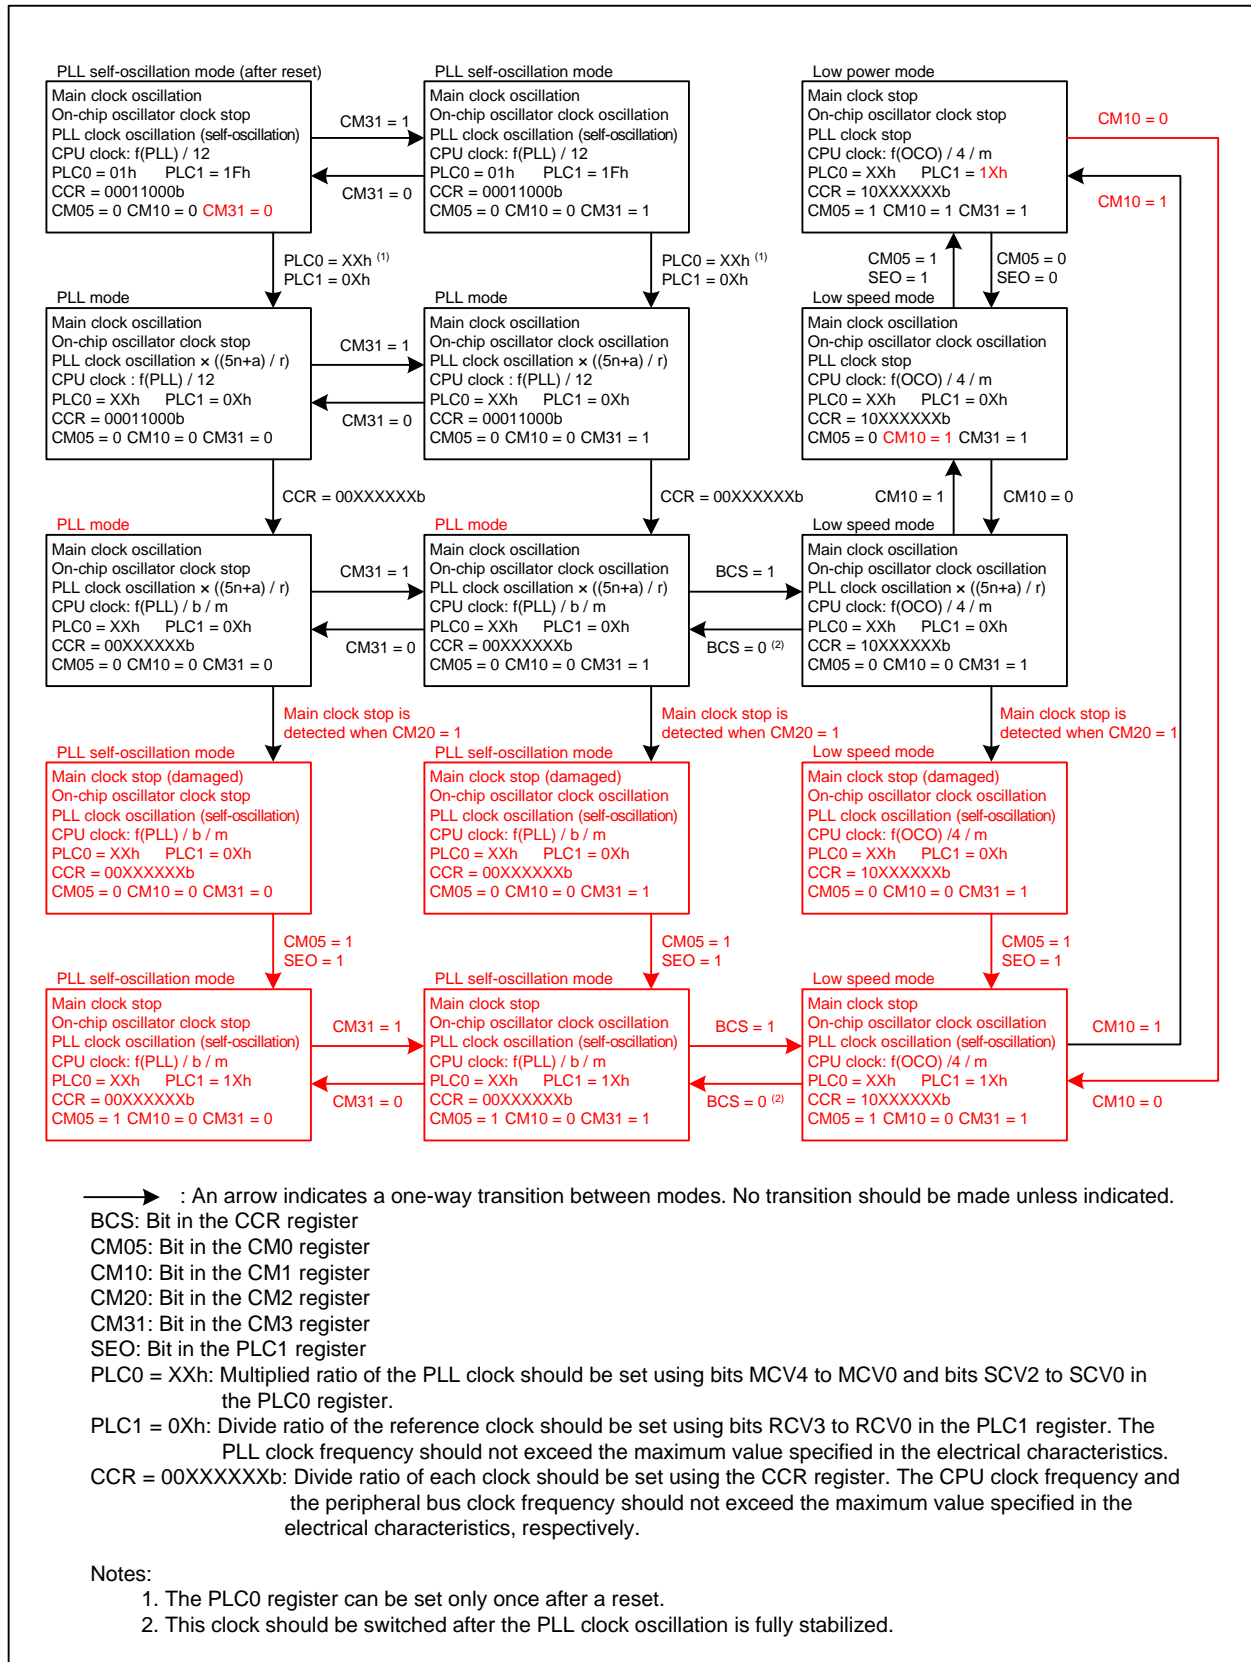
PLL self-oscillation mode (after reset)
Main clock oscillation
On-chip oscillator clock stop
PLL clock oscillation (self-oscillation)
CPU clock: f(PLL) / 12
PLC0 = 01h PLC1 = 1Fh
CCR = 00011000b
CM05 = 0 CM10 = 0 CM31 = 0

CM31 = 1
CM31 = 0

PLL self-oscillation mode
Main clock oscillation
On-chip oscillator clock oscillation
PLL clock oscillation (self-oscillation)
CPU clock: f(PLL) / 12
PLC0 = 01h PLC1 = 1Fh
CCR = 00011000b
CM05 = 0 CM10 = 0 CM31 = 1

Low power mode
Main clock stop
On-chip oscillator clock stop
PLL clock stop
CPU clock: f(OCO) / 4 / m
PLC0 = XXh PLC1 = 1Xh
CCR = 10XXXXXXb
CM05 = 1 CM10 = 1 CM31 = 1

CM10 = 0
CM10 = 1

PLC0 = XXh $^{(1)}$
PLC1 = 0Xh

PLC0 = XXh $^{(1)}$
PLC1 = 0Xh

CM05 = 1
SEO = 1
CM05 = 0
SEO = 0

PLL mode
Main clock oscillation
On-chip oscillator clock stop
PLL clock oscillation × ((5n+a) / r)
CPU clock : f(PLL) / 12
PLC0 = XXh PLC1 = 0Xh
CCR = 00011000b
CM05 = 0 CM10 = 0 CM31 = 0

CM31 = 1
CM31 = 0

PLL mode
Main clock oscillation
On-chip oscillator clock oscillation
PLL clock oscillation × ((5n+a) / r)
CPU clock : f(PLL) / 12
PLC0 = XXh PLC1 = 0Xh
CCR = 00011000b
CM05 = 0 CM10 = 0 CM31 = 1

Low speed mode
Main clock oscillation
On-chip oscillator clock oscillation
PLL clock stop
CPU clock: f(OCO) / 4 / m
PLC0 = XXh PLC1 = 0Xh
CCR = 10XXXXXXb
CM05 = 0 CM10 = 1 CM31 = 1

CCR = 00XXXXXXb
CCR = 00XXXXXXb
CM10 = 1
CM10 = 0

PLL mode
Main clock oscillation
On-chip oscillator clock stop
PLL clock oscillation × ((5n+a) / r)
CPU clock: f(PLL) / b / m
PLC0 = XXh PLC1 = 0Xh
CCR = 00XXXXXXb
CM05 = 0 CM10 = 0 CM31 = 0

CM31 = 1
CM31 = 0

PLL mode
Main clock oscillation
On-chip oscillator clock oscillation
PLL clock oscillation × ((5n+a) / r)
CPU clock: f(PLL) / b / m
PLC0 = XXh PLC1 = 0Xh
CCR = 00XXXXXXb
CM05 = 0 CM10 = 0 CM31 = 1

BCS = 1
BCS = 0 $^{(2)}$

Low speed mode
Main clock oscillation
On-chip oscillator clock oscillation
PLL clock oscillation × ((5n+a) / r)
CPU clock: f(OCO) / 4 / m
PLC0 = XXh PLC1 = 0Xh
CCR = 10XXXXXXb
CM05 = 0 CM10 = 0 CM31 = 1

Main clock stop is detected when CM20 = 1
Main clock stop is detected when CM20 = 1
Main clock stop is detected when CM20 = 1

PLL self-oscillation mode
Main clock stop (damaged)
On-chip oscillator clock stop
PLL clock oscillation (self-oscillation)
CPU clock: f(PLL) / b / m
PLC0 = XXh PLC1 = 0Xh
CCR = 00XXXXXXb
CM05 = 0 CM10 = 0 CM31 = 0

PLL self-oscillation mode
Main clock stop (damaged)
On-chip oscillator clock oscillation
PLL clock oscillation (self-oscillation)
CPU clock: f(PLL) / b / m
PLC0 = XXh PLC1 = 0Xh
CCR = 00XXXXXXb
CM05 = 0 CM10 = 0 CM31 = 1

Low speed mode
Main clock stop (damaged)
On-chip oscillator clock oscillation
PLL clock oscillation (self-oscillation)
CPU clock: f(OCO) /4 / m
PLC0 = XXh PLC1 = 0Xh
CCR = 10XXXXXXb
CM05 = 0 CM10 = 0 CM31 = 1

CM05 = 1
SEO = 1
CM05 = 1
SEO = 1
CM05 = 1
SEO = 1

PLL self-oscillation mode
Main clock stop
On-chip oscillator clock stop
PLL clock oscillation (self-oscillation)
CPU clock: f(PLL) / b / m
PLC0 = XXh PLC1 = 1Xh
CCR = 00XXXXXXb
CM05 = 1 CM10 = 0 CM31 = 0

CM31 = 1
CM31 = 0

PLL self-oscillation mode
Main clock stop
On-chip oscillator clock oscillation
PLL clock oscillation (self-oscillation)
CPU clock: f(PLL) / b / m
PLC0 = XXh PLC1 = 1Xh
CCR = 00XXXXXXb
CM05 = 1 CM10 = 0 CM31 = 1

BCS = 1
BCS = 0 $^{(2)}$

Low speed mode
Main clock stop
On-chip oscillator clock oscillation
PLL clock oscillation (self-oscillation)
CPU clock: f(OCO) /4 / m
PLC0 = XXh PLC1 = 1Xh
CCR = 10XXXXXXb
CM05 = 1 CM10 = 0 CM31 = 1

CM10 = 1
CM10 = 0

: An arrow indicates a one-way transition between modes. No transition should be made unless indicated.
BCS: Bit in the CCR register
CM05: Bit in the CM0 register
CM10: Bit in the CM1 register
CM20: Bit in the CM2 register
CM31: Bit in the CM3 register
SEO: Bit in the PLC1 register
PLC0 = XXh: Multiplied ratio of the PLL clock should be set using bits MCV4 to MCV0 and bits SCV2 to SCV0 in the PLC0 register.
PLC1 = 0Xh: Divide ratio of the reference clock should be set using bits RCV3 to RCV0 in the PLC1 register. The PLL clock frequency should not exceed the maximum value specified in the electrical characteristics.
CCR = 00XXXXXXb: Divide ratio of each clock should be set using the CCR register. The CPU clock frequency and the peripheral bus clock frequency should not exceed the maximum value specified in the electrical characteristics, respectively.

Notes:
1. The PLC0 register can be set only once after a reset.
2. This clock should be switched after the PLL clock oscillation is fully stabilized.